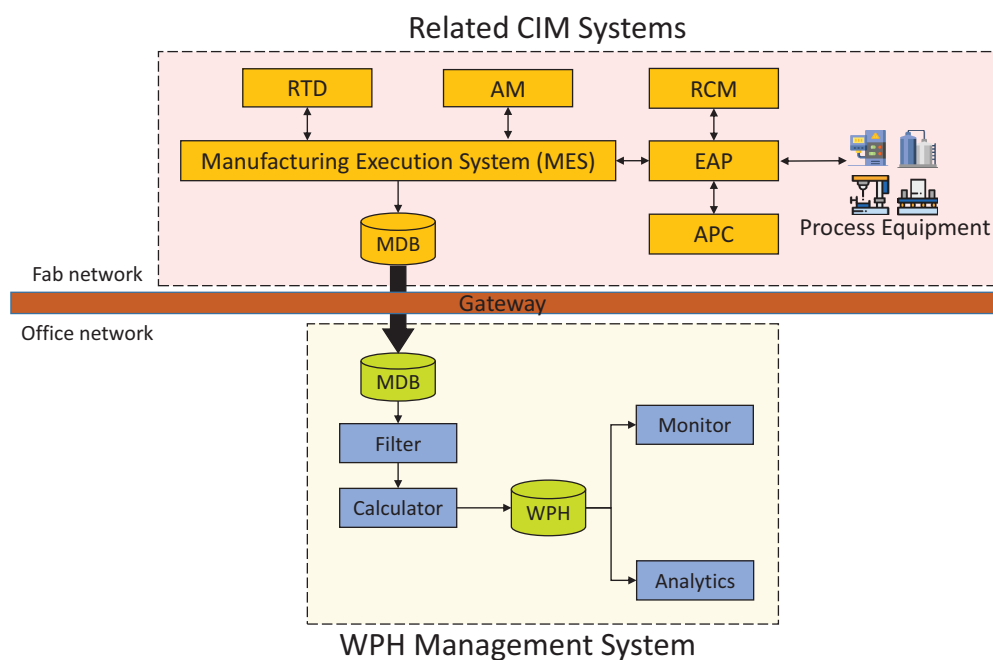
Related CIM Systems

RTD

AM

RCM

Manufacturing Execution System (MES)

EAP

Process Equipment

MDB

APC

Fab network

Gateway

Office network

MDB

Filter

Monitor

Calculator

WPH

Analytics

WPH Management System